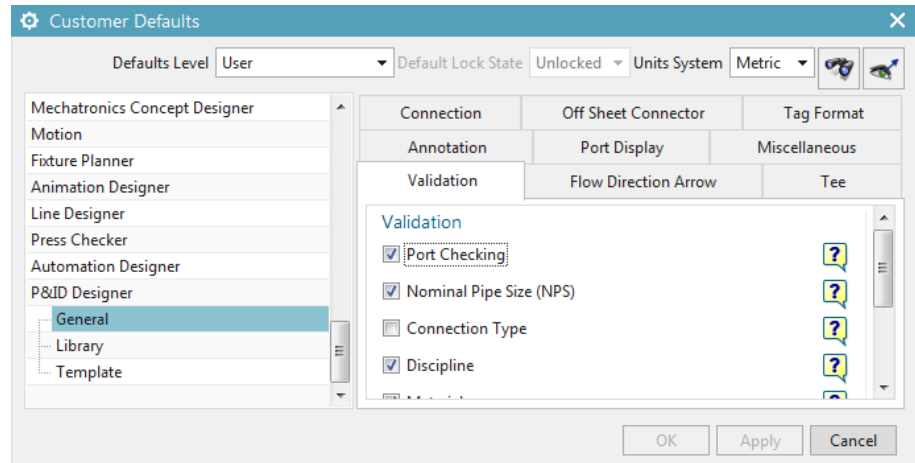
Customer Defaults

Defaults Level User
Default Lock State Unlocked
Units System Metric

Mechatronics Concept Designer
Motion
Fixture Planner
Animation Designer
Line Designer
Press Checker
Automation Designer
P&ID Designer
General
Library
Template

| Connection | Off Sheet Connector | Tag Format |
|---|---|---|
| Annotation | Port Display | Miscellaneous |
| Validation | Flow Direction Arrow | Tee |

Validation
Port Checking ?
Nominal Pipe Size (NPS) ?
Connection Type ?
Discipline ?
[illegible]

OK Apply Cancel